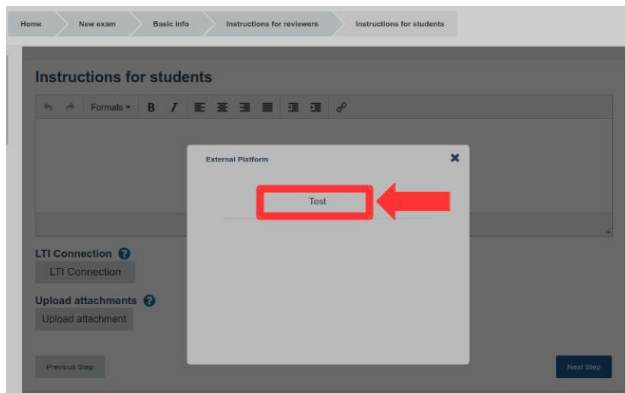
Home
New exam
Basic info
Instructions for reviewers
Instructions for students

Instructions for students

Formats

External Platform

Test

LTI Connection

LTI Connection

Upload attachments

Upload attachment

Previous Step

Next Step